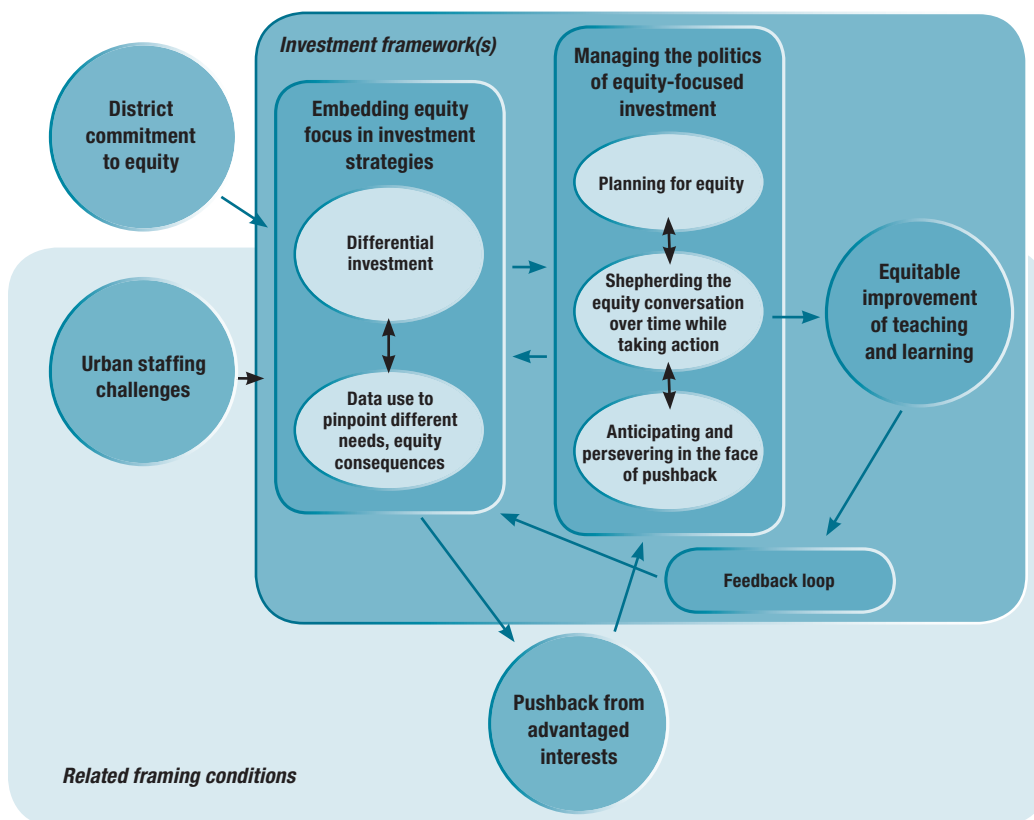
Investment framework(s)

District commitment to equity

Embedding equity focus in investment strategies

Differential investment

Data use to pinpoint different needs, equity consequences

Managing the politics of equity-focused investment

Planning for equity

Shepherding the equity conversation over time while taking action

Anticipating and persevering in the face of pushback

Equitable improvement of teaching and learning

Urban staffing challenges

Feedback loop

Pushback from advantaged interests

Related framing conditions